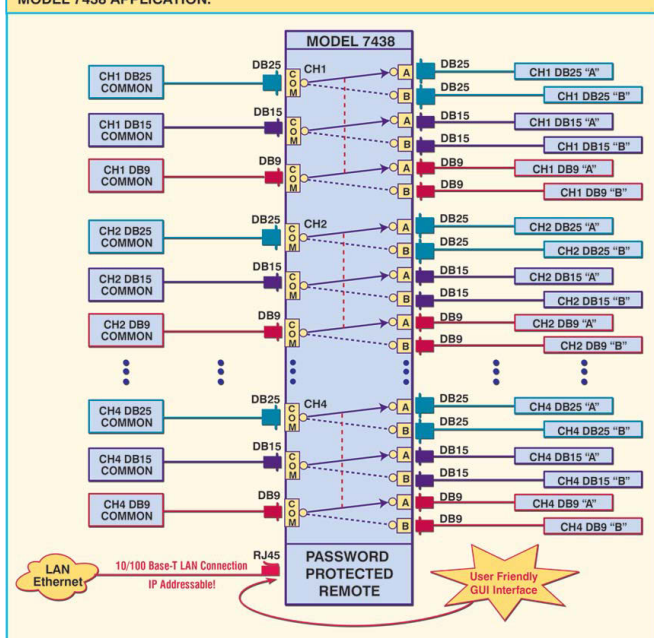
MODEL 7438 APPLICATION:

MODEL 7438

CH1 DB25 COMMON
DB25
COM
CH1
A
B
DB25
CH1 DB25 "A"
DB25
CH1 DB25 "B"

CH1 DB15 COMMON
DB15
COM
A
B
DB15
CH1 DB15 "A"
DB15
CH1 DB15 "B"

CH1 DB9 COMMON
DB9
COM
A
B
DB9
CH1 DB9 "A"
DB9
CH1 DB9 "B"

CH2 DB25 COMMON
DB25
COM
CH2
A
B
DB25
CH2 DB25 "A"
DB25
CH2 DB25 "B"

CH2 DB15 COMMON
DB15
COM
A
B
DB15
CH2 DB15 "A"
DB15
CH2 DB15 "B"

CH2 DB9 COMMON
DB9
COM
A
B
DB9
CH2 DB9 "A"
DB9
CH2 DB9 "B"

CH4 DB25 COMMON
DB25
COM
CH4
A
B
DB25
CH4 DB25 "A"
DB25
CH4 DB25 "B"

CH4 DB15 COMMON
DB15
COM
A
B
DB15
CH4 DB15 "A"
DB15
CH4 DB15 "B"

CH4 DB9 COMMON
DB9
COM
A
B
DB9
CH4 DB9 "A"
DB9
CH4 DB9 "B"

LAN Ethernet
10/100 Base-T LAN Connection
IP Addressable!
RJ45
PASSWORD PROTECTED REMOTE
User Friendly GUI Interface